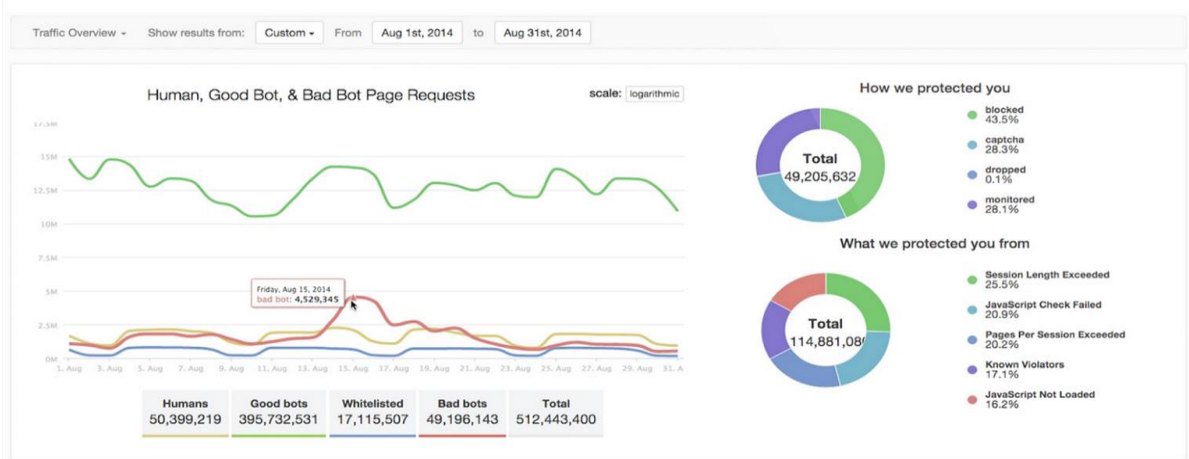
Traffic Overview ▾ Show results from: Custom ▾ From Aug 1st, 2014 to Aug 31st, 2014

Human, Good Bot, & Bad Bot Page Requests

scale: logarithmic

17.5M
15M
12.5M
10M
7.5M
5M
2.5M
0M

Friday, Aug 15, 2014
bad bot: 4,529,345

1. Aug 3. Aug 5. Aug 7. Aug 9. Aug 11. Aug 13. Aug 15. Aug 17. Aug 19. Aug 21. Aug 23. Aug 25. Aug 27. Aug 29. Aug 31. A

| Humans | Good bots | Whitelisted | Bad bots | Total |
|---|---|---|---|---|
| 50,399,219 | 395,732,531 | 17,115,507 | 49,196,143 | 512,443,400 |

How we protected you

Total
49,205,632

blocked
43.5%
captcha
28.3%
dropped
0.1%
monitored
28.1%

What we protected you from

Total
114,881,08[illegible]

Session Length Exceeded
25.5%
JavaScript Check Failed
20.9%
Pages Per Session Exceeded
20.2%
Known Violators
17.1%
JavaScript Not Loaded
16.2%